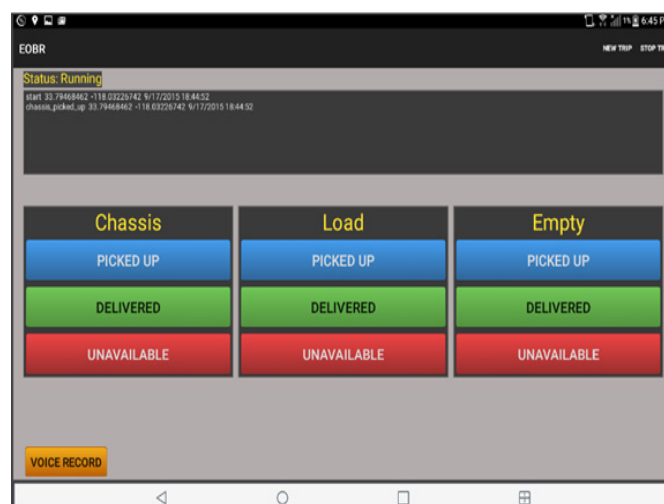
1% 6:45 P

EOBR

NEW TRIP STOP TR

Status: Running

start 33.79468462 -118.03226742 9/17/2015 18:44:52
chassis_picked_up 33.79468462 -118.03226742 9/17/2015 18:44:52

Chassis

PICKED UP

DELIVERED

UNAVAILABLE

Load

PICKED UP

DELIVERED

UNAVAILABLE

Empty

PICKED UP

DELIVERED

UNAVAILABLE

VOICE RECORD